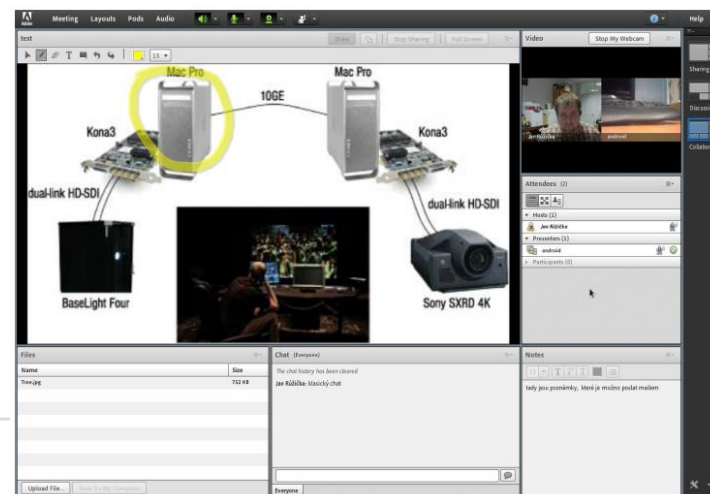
Meeting Layouts Pods Audio

Help

test

Draw

Stop Sharing

Full Screen

15

Mac Pro

10GE

Mac Pro

Kona3

Kona3

dual-link HD-SDI

dual-link HD-SDI

BaseLight Four

Sony SXRD 4K

Video

Stop My Webcam

Jan Růžička

android

Attendees (2)

Hosts (1)

Jan Růžička

Presenters (1)

android

Participants (0)

Sharing

Discussion

Collaboration

Files

| Name | Size |
|---|---|
| Tree.jpg | 752 KB |

Upload File...

Save To My Computer

Chat (Everyone)

The chat history has been cleared

Jan Růžička: klasický chat

Everyone

Notes

tady jsou poznámky, které je možno poslat mailem